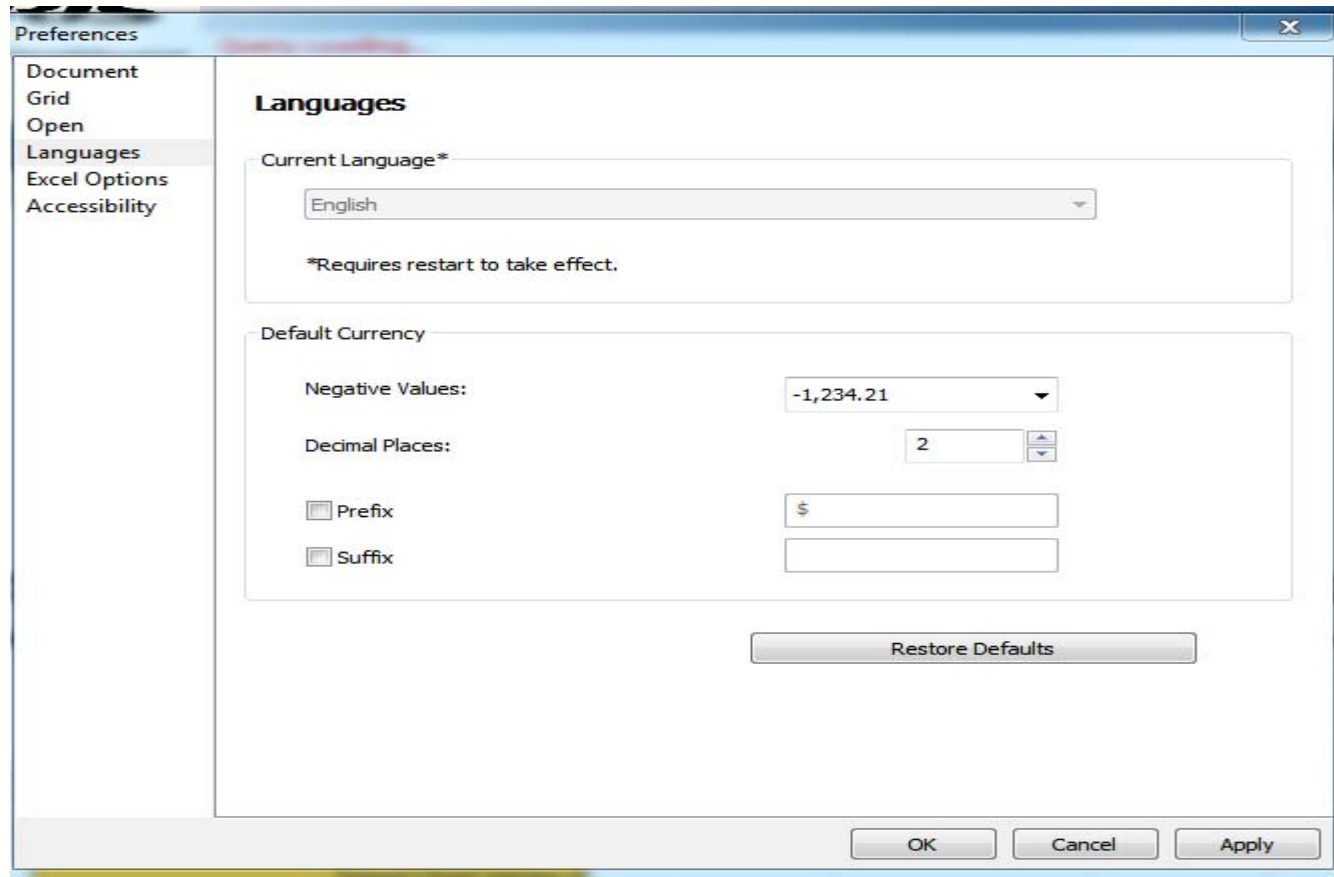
Preferences

Document
Grid
Open
Languages
Excel Options
Accessibility

Languages

Current Language*

English

*Requires restart to take effect.

Default Currency

Negative Values: -1,234.21

Decimal Places: 2

Prefix $

Suffix

Restore Defaults

OK Cancel Apply